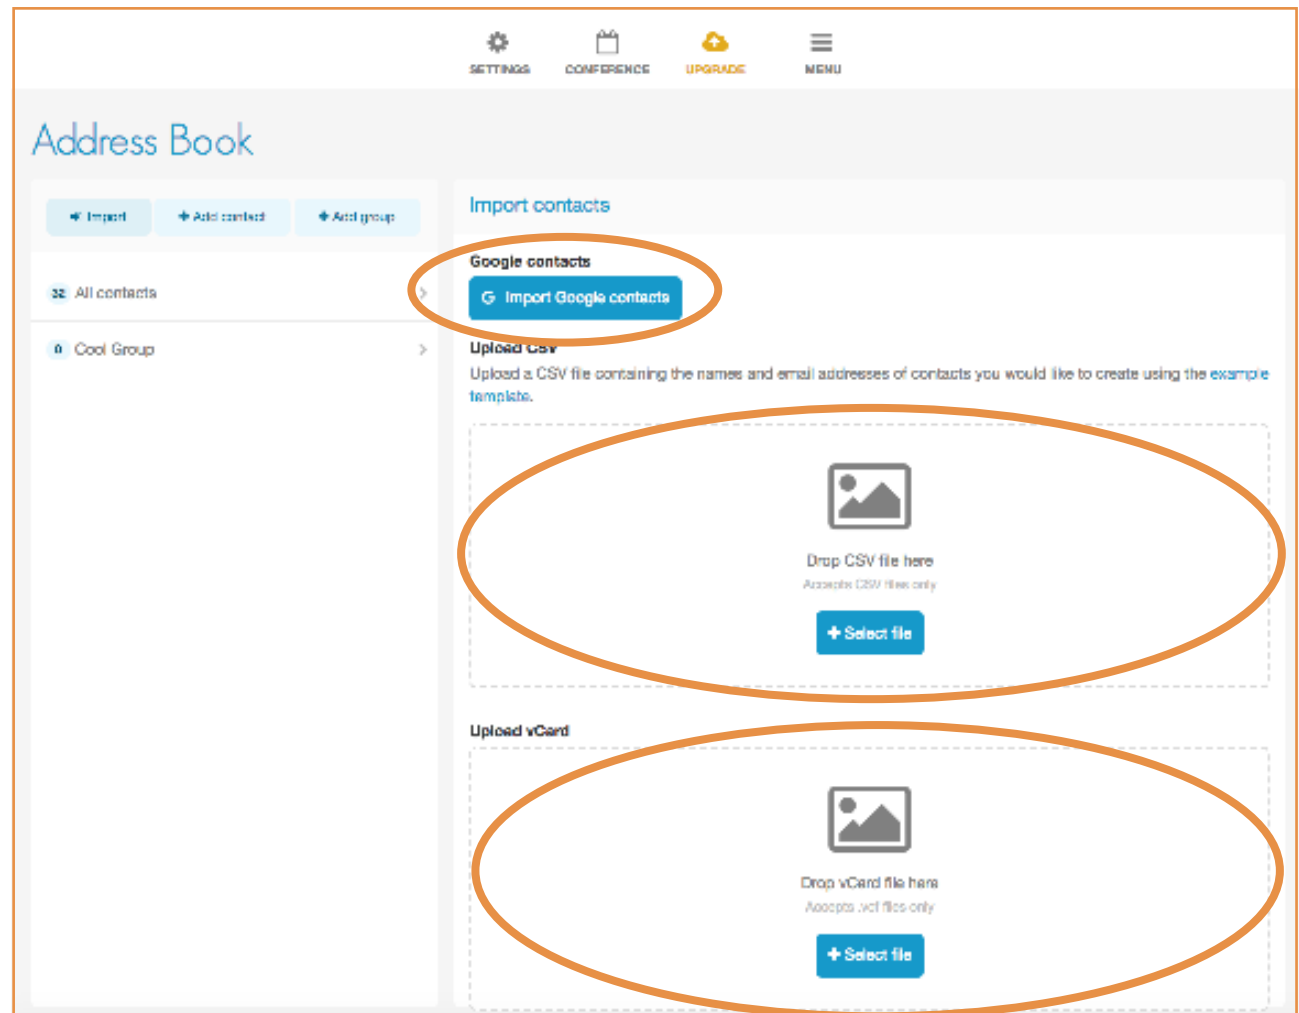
SETTINGS CONFERENCE UPGRADE MENU

Address Book

Import
+ Add contact
+ Add group

32 All contacts

0 Cool Group

Import contacts

Google contacts

G Import Google contacts

Upload CSV

Upload a CSV file containing the names and email addresses of contacts you would like to create using the example template.

Drop CSV file here

Accepts CSV files only

+ Select file

Upload vCard

Drop vCard file here

Accepts .vcf files only

+ Select file